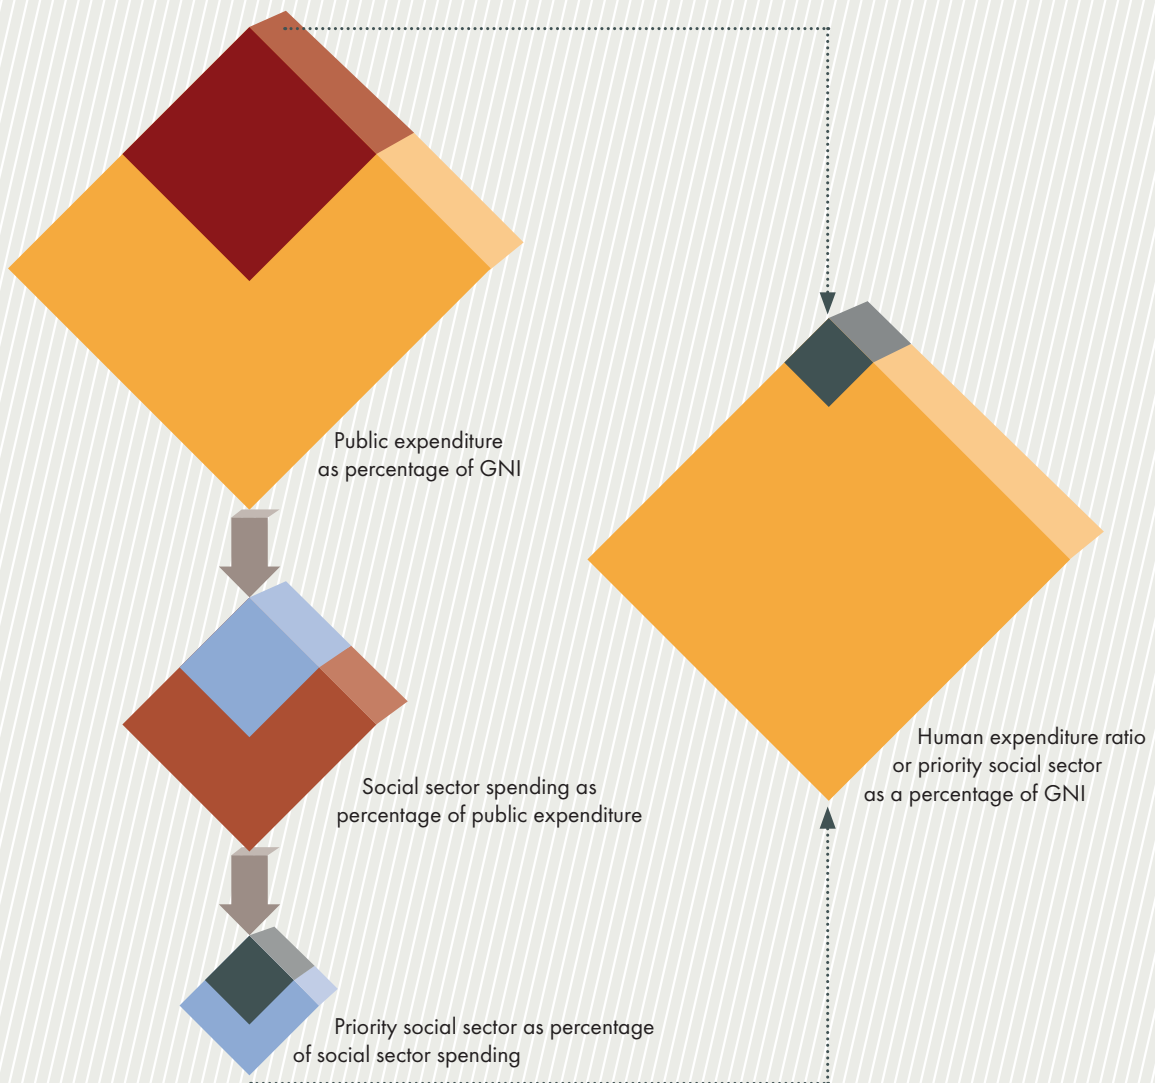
Public expenditure as percentage of GNI

Social sector spending as percentage of public expenditure

Priority social sector as percentage of social sector spending

Human expenditure ratio or priority social sector as a percentage of GNI